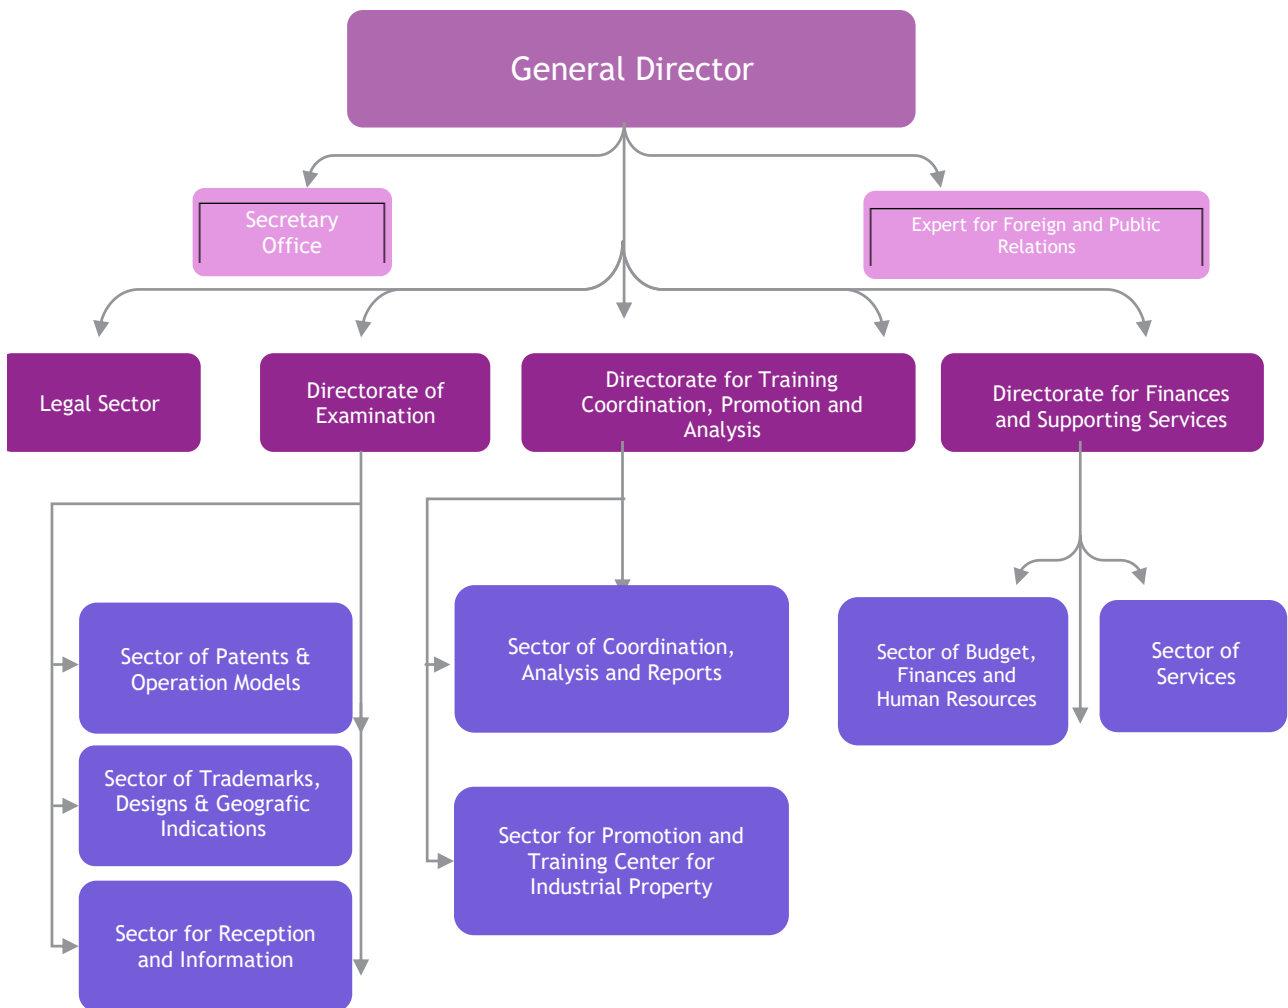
General Director

Secretary Office

Expert for Foreign and Public Relations

Legal Sector

Directorate of Examination

Directorate for Training Coordination, Promotion and Analysis

Directorate for Finances and Supporting Services

Sector of Patents & Operation Models

Sector of Trademarks, Designs & Geografic Indications

Sector for Reception and Information

Sector of Coordination, Analysis and Reports

Sector for Promotion and Training Center for Industrial Property

Sector of Budget, Finances and Human Resources

Sector of Services